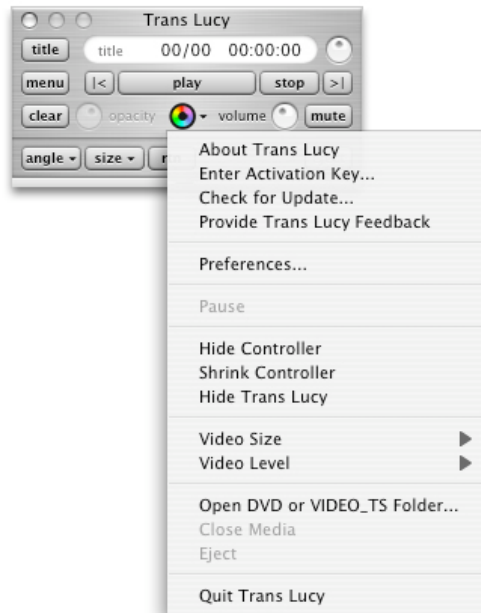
Trans Lucy

title title 00/00 00:00:00

menu |< play stop >|

clear opacity volume mute

angle size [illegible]

About Trans Lucy
Enter Activation Key...
Check for Update...
Provide Trans Lucy Feedback

Preferences...

Pause

Hide Controller
Shrink Controller
Hide Trans Lucy

Video Size
Video Level

Open DVD or VIDEO_TS Folder...
Close Media
Eject

Quit Trans Lucy